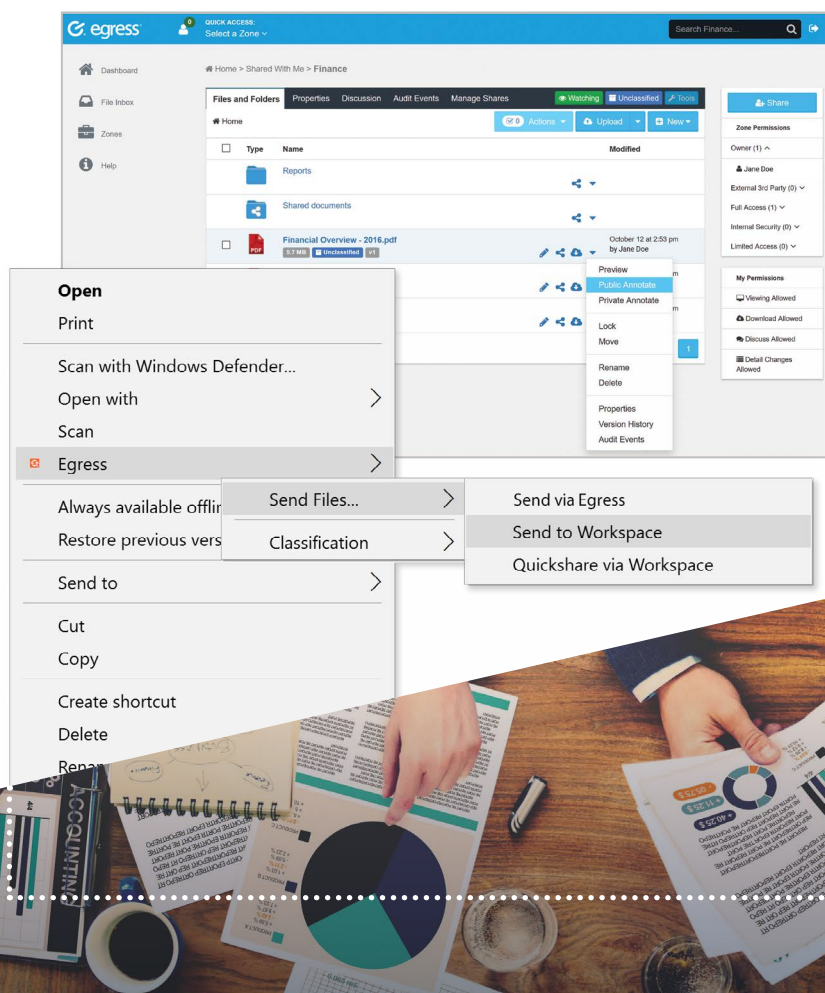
egress

0

QUICK ACCESS:
Select a Zone

Search Finance...

Dashboard

File Inbox

Zones

Help

Home > Shared With Me > Finance

Files and Folders | Properties | Discussion | Audit Events | Manage Shares | Watching | Unclassified | Tools

Home

0 Actions | Upload | New

Type | Name | Modified

Reports

Shared documents

Financial Overview - 2016.pdf
5.7 MB | Unclassified | v1

October 12 at 2:53 pm
by Jane Doe

Preview
Public Annotate
Private Annotate
Lock
Move
Rename
Delete
Properties
Version History
Audit Events

1

Share

Zone Permissions

Owner (1)

Jane Doe

External 3rd Party (0)

Full Access (1)

Internal Security (0)

Limited Access (0)

My Permissions

Viewing Allowed

Download Allowed

Discuss Allowed

Detail Changes Allowed

Open
Print
Scan with Windows Defender...
Open with
Scan
Egress
Always available offli
Restore previous vers
Send to
Cut
Copy
Create shortcut
Delete
Rena

Send Files...
Classification

Send via Egress
Send to Workspace
Quickshare via Workspace

ACCOUNTING